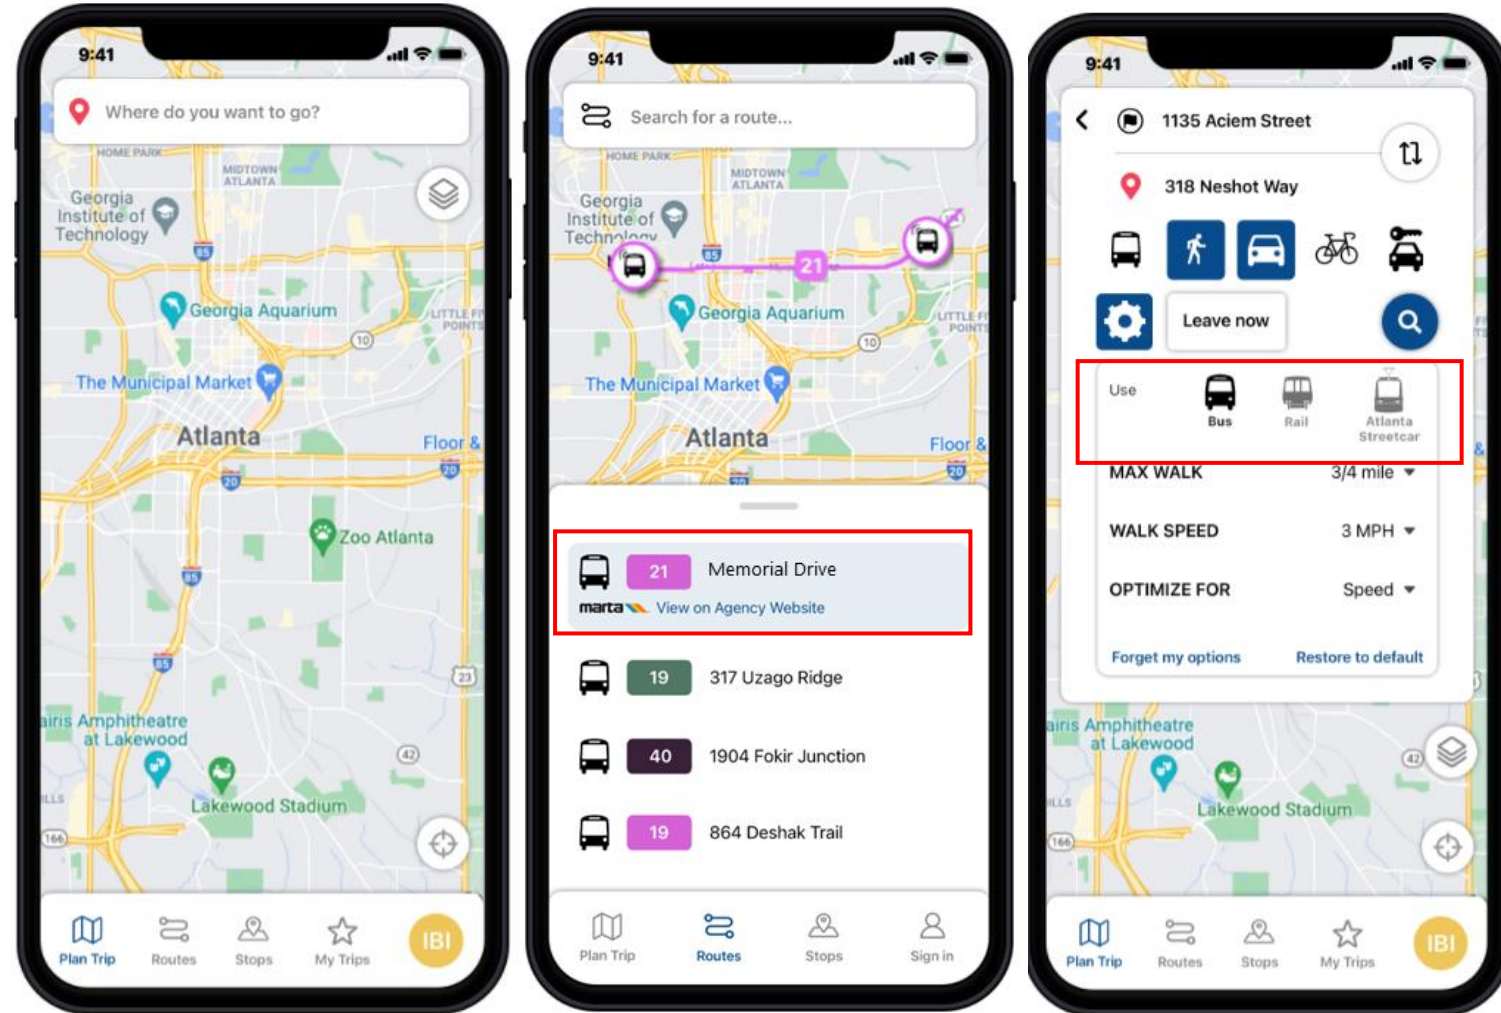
9:41

Where do you want to go?

HOME PARK
MIDTOWN ATLANTA
Georgia Institute of Technology
85
Georgia Aquarium
LITTLE FI POINTS
10
The Municipal Market
Atlanta
Floor &
20
20
Zoo Atlanta
85
85
23
airis Amphitheatre at Lakewood
42
ILLS
Lakewood Stadium
166

Plan Trip
Routes
Stops
My Trips
IBI

9:41

Search for a route...

HOME PARK
MIDTOWN ATLANTA
Georgia Institute of Technology
85
21
Georgia Aquarium
LITTLE FI POINTS
10
The Municipal Market
Atlanta
Floor &
20
20

21 Memorial Drive
marta View on Agency Website

19 317 Uzago Ridge

40 1904 Fokir Junction

19 864 Deshak Trail

Plan Trip
Routes
Stops
Sign in

9:41

1135 Aciem Street
318 Neshot Way

Leave now

Use
Bus
Rail
Atlanta Streetcar

MAX WALK 3/4 mile
WALK SPEED 3 MPH
OPTIMIZE FOR Speed

Forget my options
Restore to default

airis Amphitheatre at Lakewood
42
ILLS
Lakewood Stadium
166

Plan Trip
Routes
Stops
My Trips
IBI